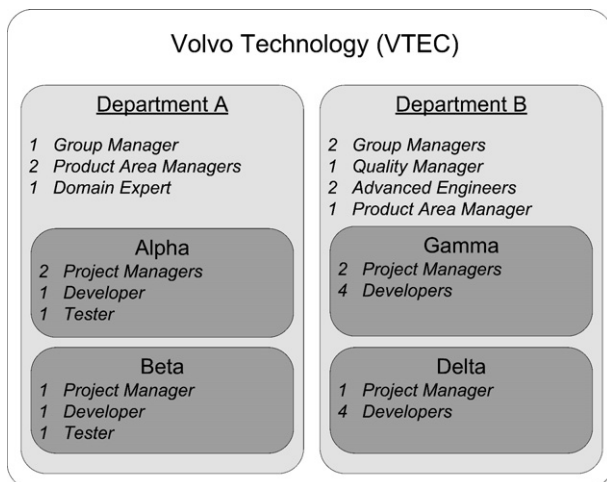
Volvo Technology (VTEC)

Department A

1 Group Manager
2 Product Area Managers
1 Domain Expert

Alpha

2 Project Managers
1 Developer
1 Tester

Beta

1 Project Manager
1 Developer
1 Tester

Department B

2 Group Managers
1 Quality Manager
2 Advanced Engineers
1 Product Area Manager

Gamma

2 Project Managers
4 Developers

Delta

1 Project Manager
4 Developers